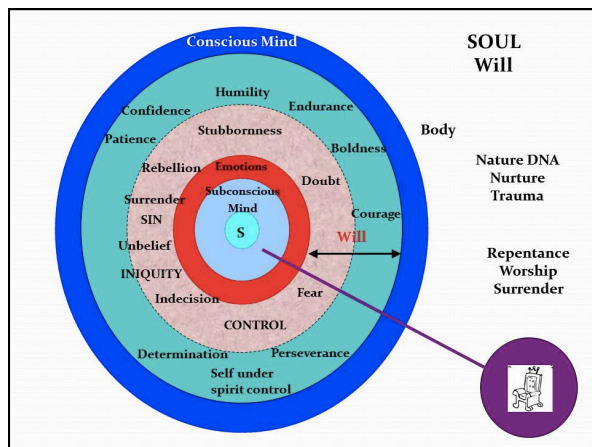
Conscious Mind

SOUL
Will

Humility
Confidence
Endurance
Patience
Stubbornness
Body
Boldness
Rebellion
Emotions
Doubt
Surrender
Subconscious Mind
SIN
Courage
S
Unbelief
Will
INIQUITY
Indecision
Fear
CONTROL
Determination
Perseverance
Self under spirit control

Nature DNA
Nurture
Trauma

Repentance
Worship
Surrender